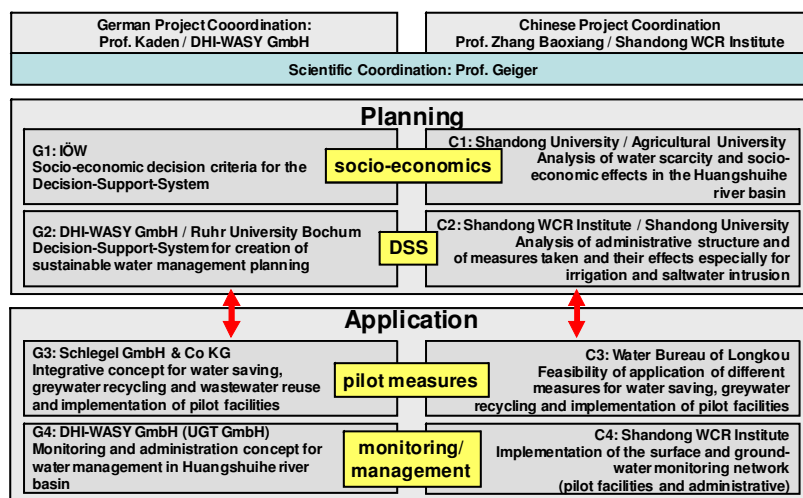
German Project Cooordination:
Prof. Kaden / DHI-WASY GmbH

Chinese Project Coordination
Prof. Zhang Baoxiang / Shandong WCR Institute

Scientific Coordination: Prof. Geiger

Planning

G1: IÖW
Socio-economic decision criteria for the Decision-Support-System

socio-economics

C1: Shandong University / Agricultural University
Analysis of water scarcity and socio-economic effects in the Huangshuihe river basin

G2: DHI-WASY GmbH / Ruhr University Bochum
Decision-Support-System for creation of sustainable water management planning

DSS

C2: Shandong WCR Institute / Shandong University
Analysis of administrative structure and of measures taken and their effects especially for irrigation and saltwater intrusion

Application

G3: Schlegel GmbH & Co KG
Integrative concept for water saving, greywater recycling and wastewater reuse and implementation of pilot facilities

pilot measures

C3: Water Bureau of Longkou
Feasibility of application of different measures for water saving, greywater recycling and implementation of pilot facilities

G4: DHI-WASY GmbH (UGT GmbH)
Monitoring and administration concept for water management in Huangshuihe river basin

monitoring/ management

C4: Shandong WCR Institute
Implementation of the surface and ground-water monitoring network (pilot facilities and administrative)